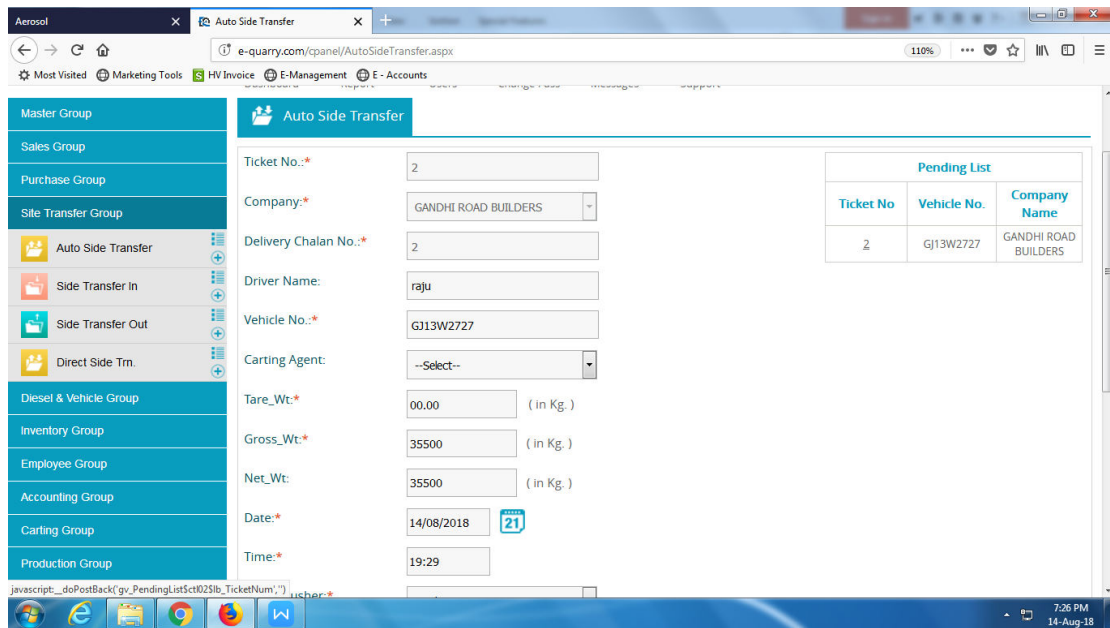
Aerosol
Auto Side Transfer
e-quarry.com/cpanel/AutoSideTransfer.aspx
110%
Most Visited  Marketing Tools  HV Invoice  E-Management  E - Accounts

Master Group
Sales Group
Purchase Group
Site Transfer Group
Auto Side Transfer
Side Transfer In
Side Transfer Out
Direct Side Trn.
Diesel & Vehicle Group
Inventory Group
Employee Group
Accounting Group
Carting Group
Production Group

Auto Side Transfer

Ticket No.:* 2
Company:* GANDHI ROAD BUILDERS
Delivery Chalan No.:* 2
Driver Name: raju
Vehicle No.:* GJ13W2727
Carting Agent: --Select--
Tare_Wt:* 00.00 ( in Kg. )
Gross_Wt:* 35500 ( in Kg. )
Net_Wt: 35500 ( in Kg. )
Date:* 14/08/2018 21
Time:* 19:29
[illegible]usher:*

| Pending List | | |
|---|---|---|
| Ticket No | Vehicle No. | Company Name |
| 2 | GJ13W2727 | GANDHI ROAD BUILDERS |

javascript:__doPostBack('gv_PendingList$ctl02$lb_TicketNum','')

7:26 PM
14-Aug-18